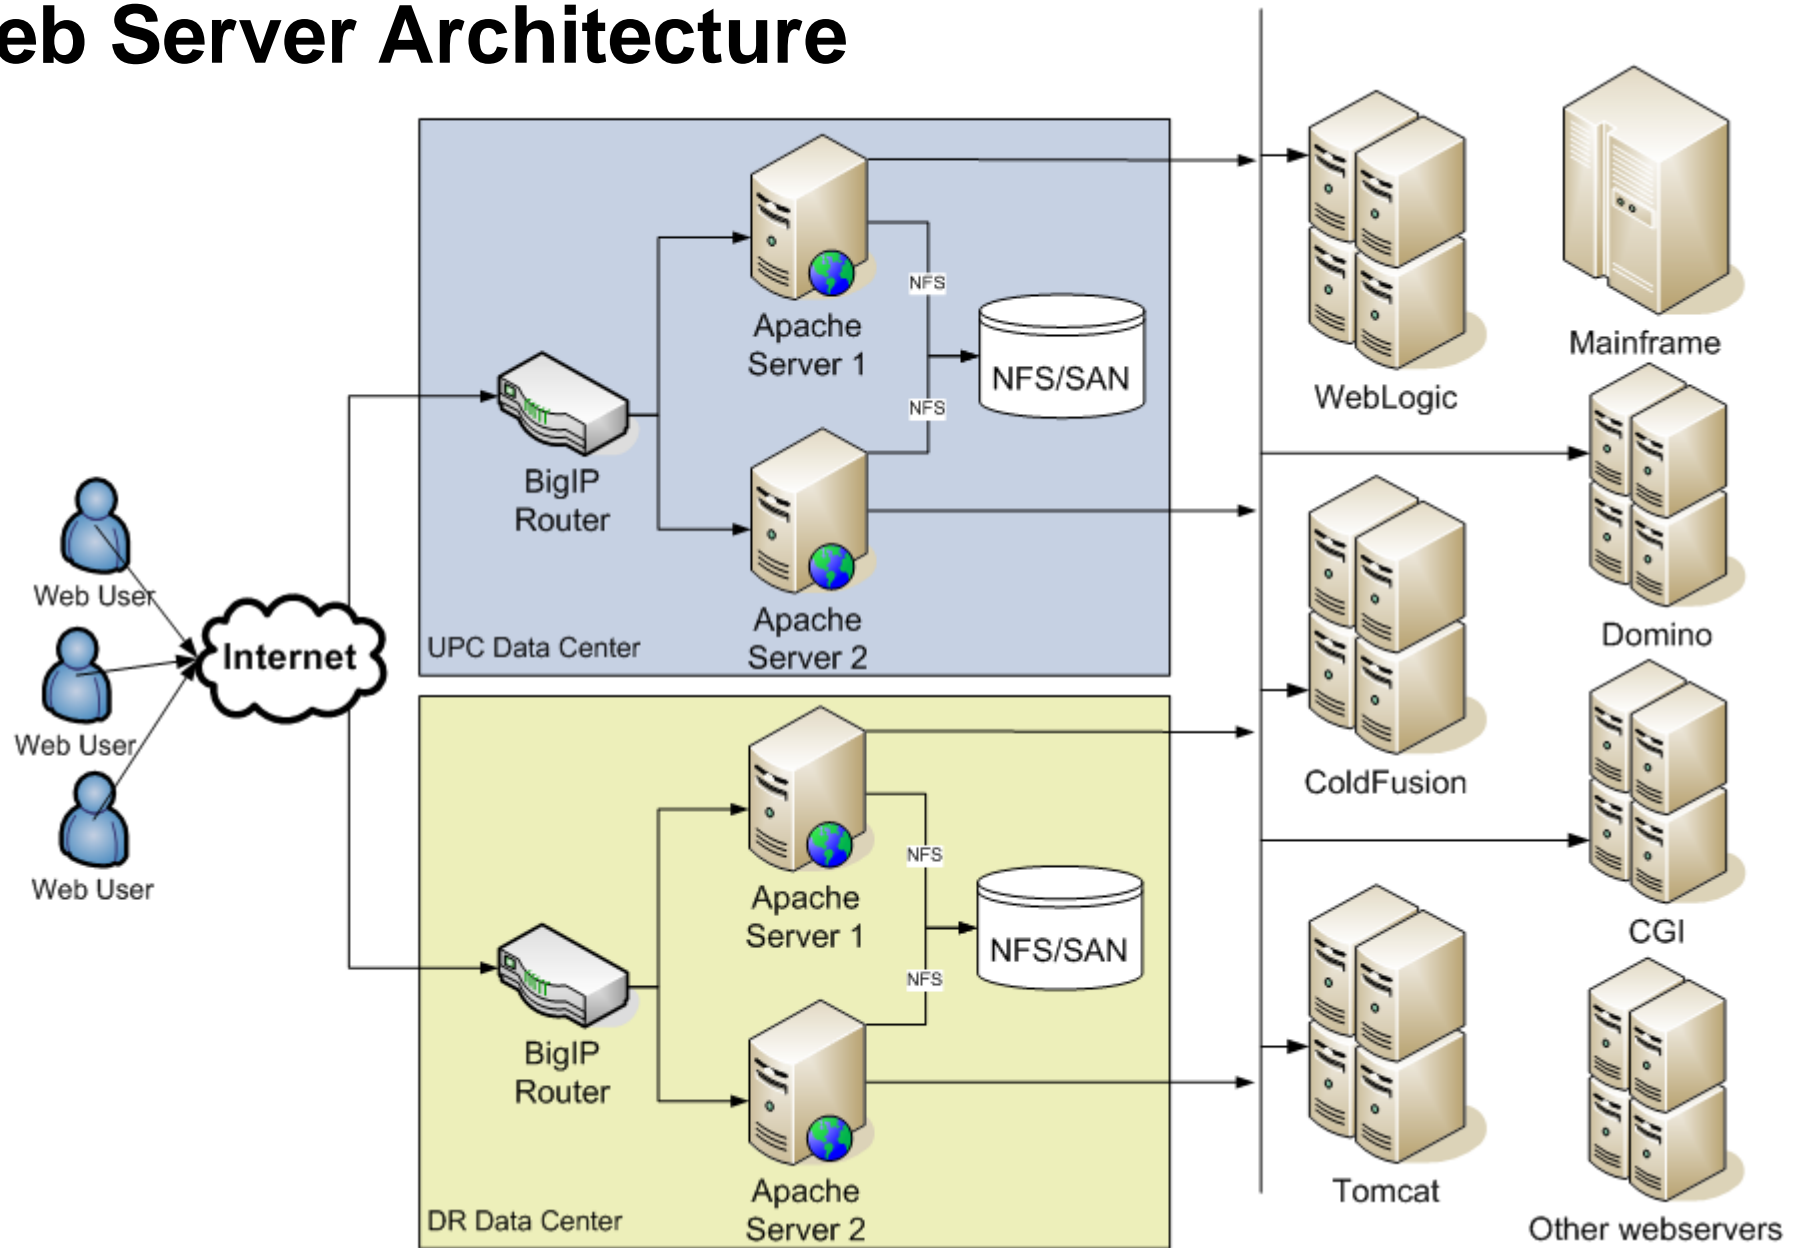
eb Server Architecture

Web User
Web User
Web User
Internet

BigIP Router
Apache Server 1
NFS
NFS/SAN
NFS
Apache Server 2
UPC Data Center

BigIP Router
Apache Server 1
NFS
NFS/SAN
NFS
Apache Server 2
DR Data Center

WebLogic
Mainframe
Domino
ColdFusion
CGI
Tomcat
Other webservers